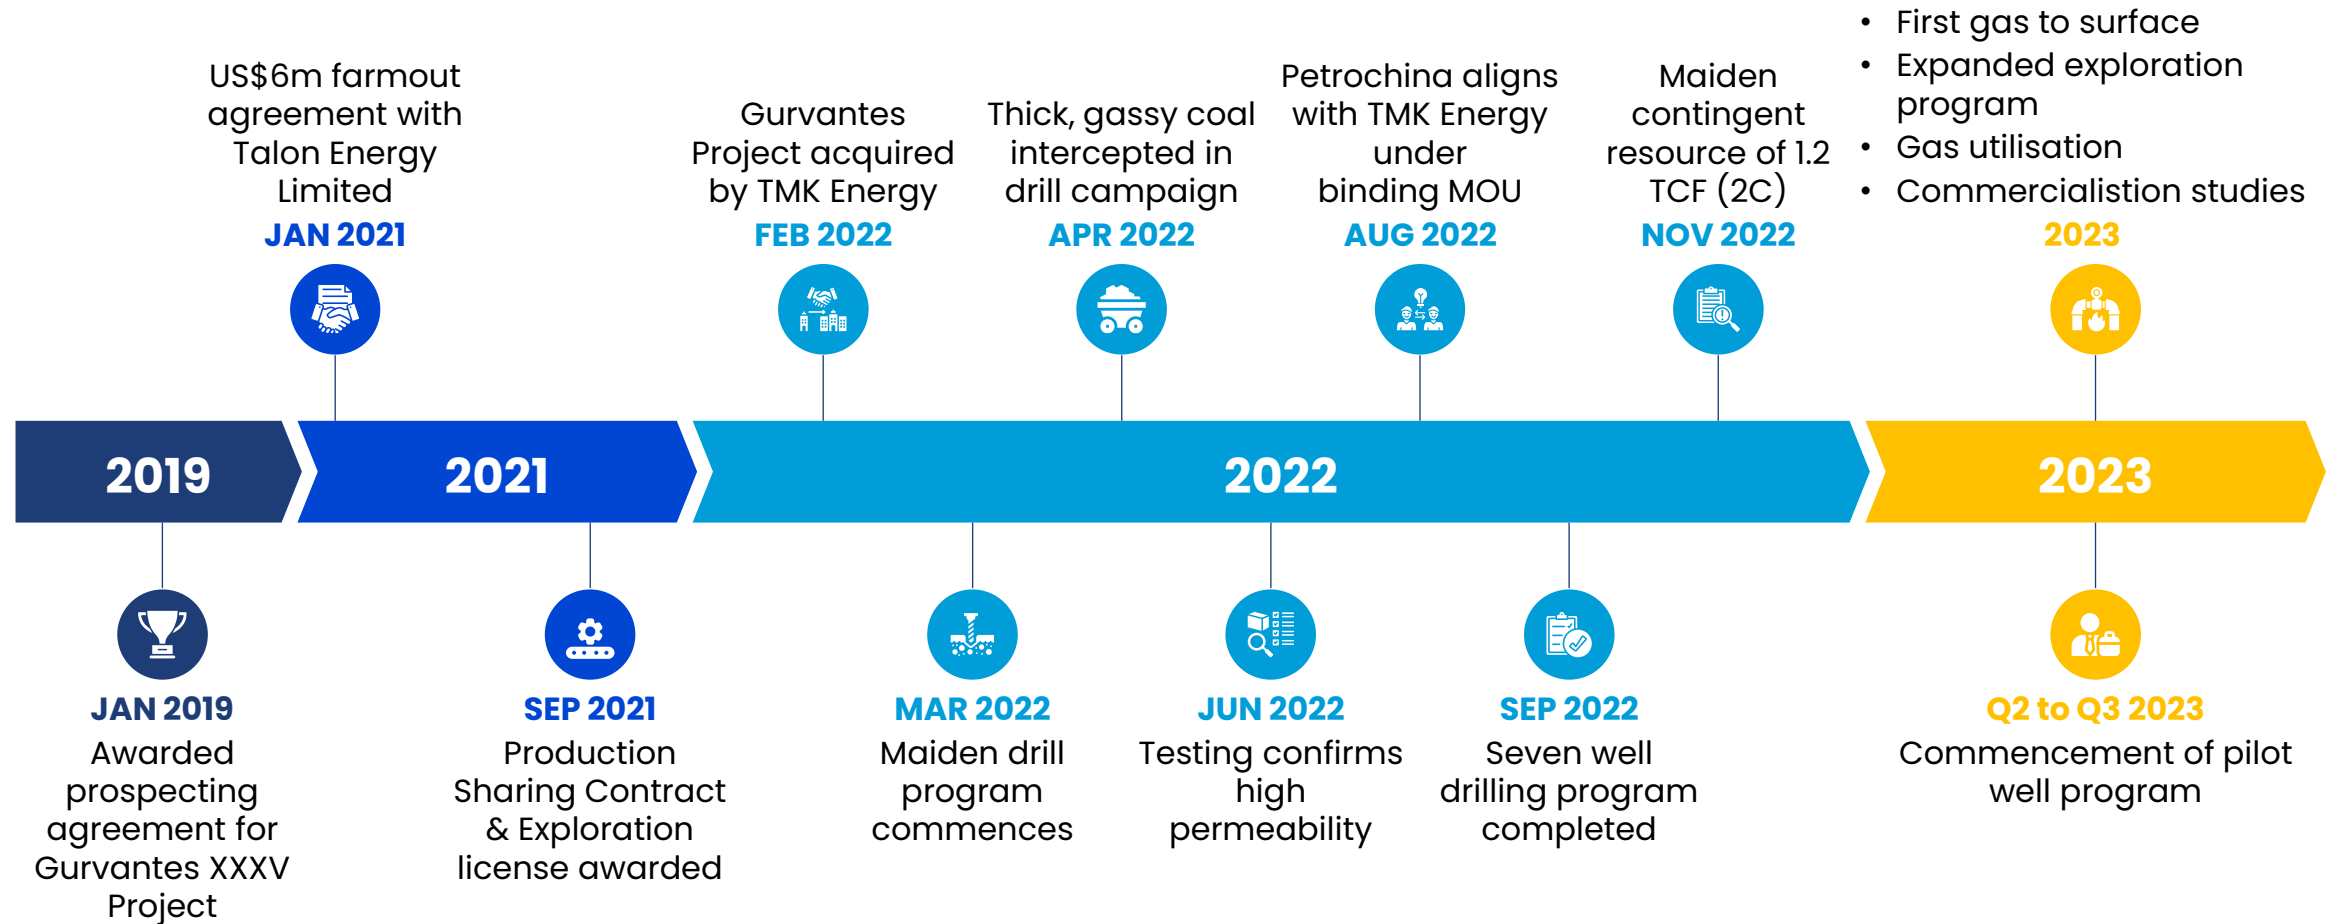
US$6m farmout agreement with Talon Energy Limited
JAN 2021

Gurvantes Project acquired by TMK Energy
FEB 2022

Thick, gassy coal intercepted in drill campaign
APR 2022

Petrochina aligns with TMK Energy under binding MOU
AUG 2022

Maiden contingent resource of 1.2 TCF (2C)
NOV 2022

- First gas to surface
- Expanded exploration program
- Gas utilisation
- Commercialistion studies

2023

2019

2021

2022

2023

JAN 2019
Awarded prospecting agreement for Gurvantes XXXV Project

SEP 2021
Production Sharing Contract & Exploration license awarded

MAR 2022
Maiden drill program commences

JUN 2022
Testing confirms high permeability

SEP 2022
Seven well drilling program completed

Q2 to Q3 2023
Commencement of pilot well program